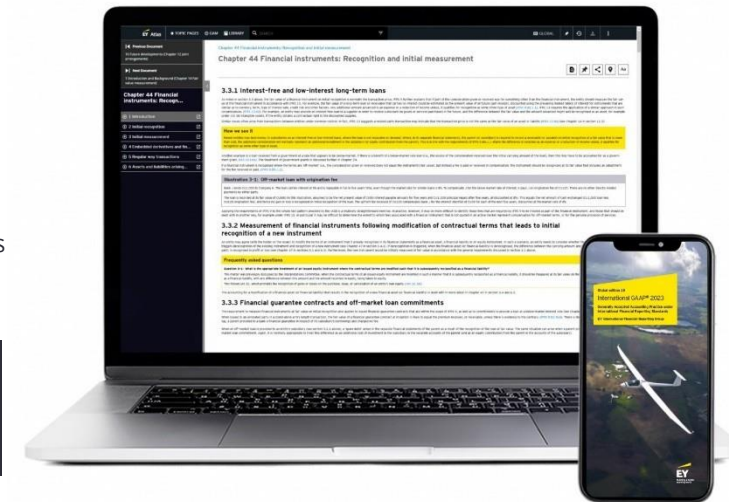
EY Atlas

TOPIC PAGES

GAAP

LIBRARY

Previous Document

Next Document

Chapter 44 Financial instruments: Recogn...

1 Introduction

2 Initial recognition

3 Initial measurement

4 Embedded derivatives and fin...

5 Regular way transactions

6 Assets and liabilities arising...

Chapter 44 Financial instruments: Recognition and initial measurement

Chapter 44 Financial instruments: Recognition and initial measurement

3.3.1 Interest-free and low-interest long-term loans

How we see it

Illustration 3-1: Off-market loan with origination fee

3.3.2 Measurement of financial instruments following modification of contractual terms that leads to initial recognition of a new instrument

Frequently asked questions

3.3.3 Financial guarantee contracts and off-market loan commitments

Global edition 19

International GAAP® 2023

EY